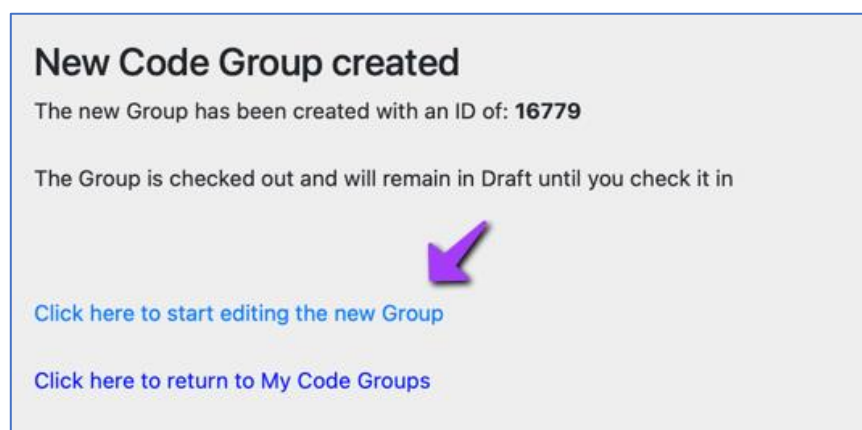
New Code Group created

The new Group has been created with an ID of: **16779**

The Group is checked out and will remain in Draft until you check it in

Click here to start editing the new Group

Click here to return to My Code Groups